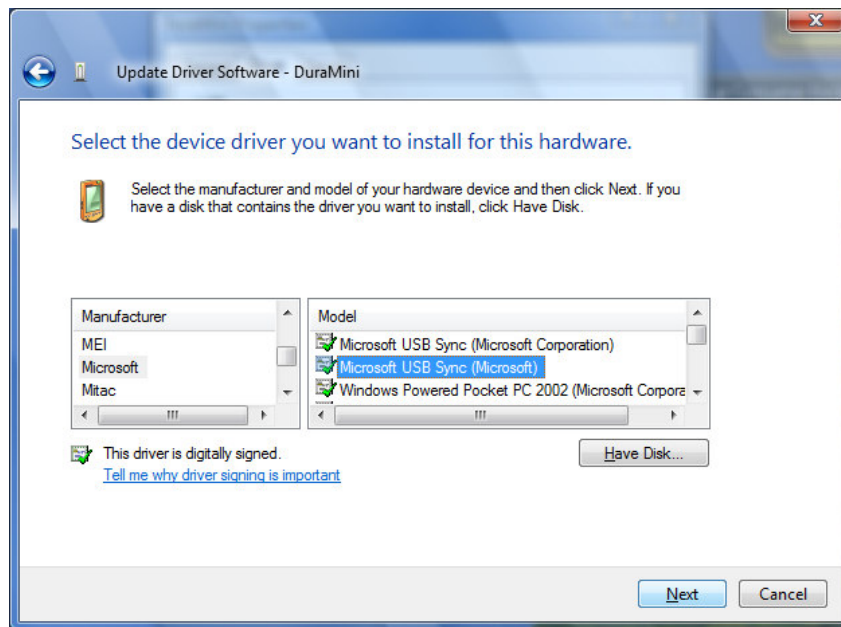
Update Driver Software - DuraMini

Select the device driver you want to install for this hardware.

Select the manufacturer and model of your hardware device and then click Next. If you have a disk that contains the driver you want to install, click Have Disk.

| Manufacturer |
|---|
| MEI |
| Microsoft |
| Mitac |

| Model |
|---|
| Microsoft USB Sync (Microsoft Corporation) |
| Microsoft USB Sync (Microsoft) |
| Windows Powered Pocket PC 2002 (Microsoft Corpora |

This driver is digitally signed.
Tell me why driver signing is important

Have Disk...

Next
Cancel